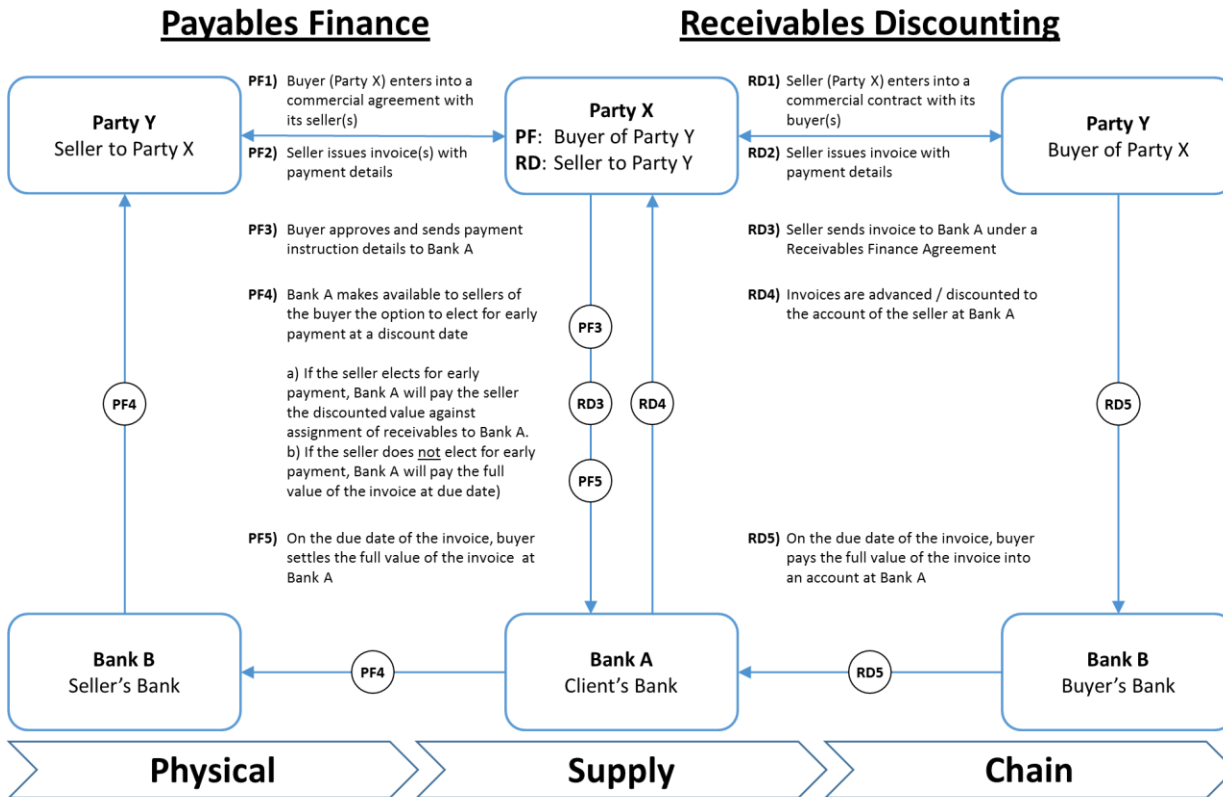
Payables Finance

Receivables Discounting

Party Y
Seller to Party X

PF1) Buyer (Party X) enters into a commercial agreement with its seller(s)

PF2) Seller issues invoice(s) with payment details

Party X
PF: Buyer of Party Y
RD: Seller to Party Y

RD1) Seller (Party X) enters into a commercial contract with its buyer(s)

RD2) Seller issues invoice with payment details

Party Y
Buyer of Party X

PF3) Buyer approves and sends payment instruction details to Bank A

PF4) Bank A makes available to sellers of the buyer the option to elect for early payment at a discount date

a) If the seller elects for early payment, Bank A will pay the seller the discounted value against assignment of receivables to Bank A.
b) If the seller does not elect for early payment, Bank A will pay the full value of the invoice at due date)

PF5) On the due date of the invoice, buyer settles the full value of the invoice at Bank A

RD3) Seller sends invoice to Bank A under a Receivables Finance Agreement

RD4) Invoices are advanced / discounted to the account of the seller at Bank A

RD5) On the due date of the invoice, buyer pays the full value of the invoice into an account at Bank A

PF4

PF3

RD3

PF5

RD4

RD5

Bank B
Seller's Bank

PF4

Bank A
Client's Bank

RD5

Bank B
Buyer's Bank

Physical

Supply

Chain